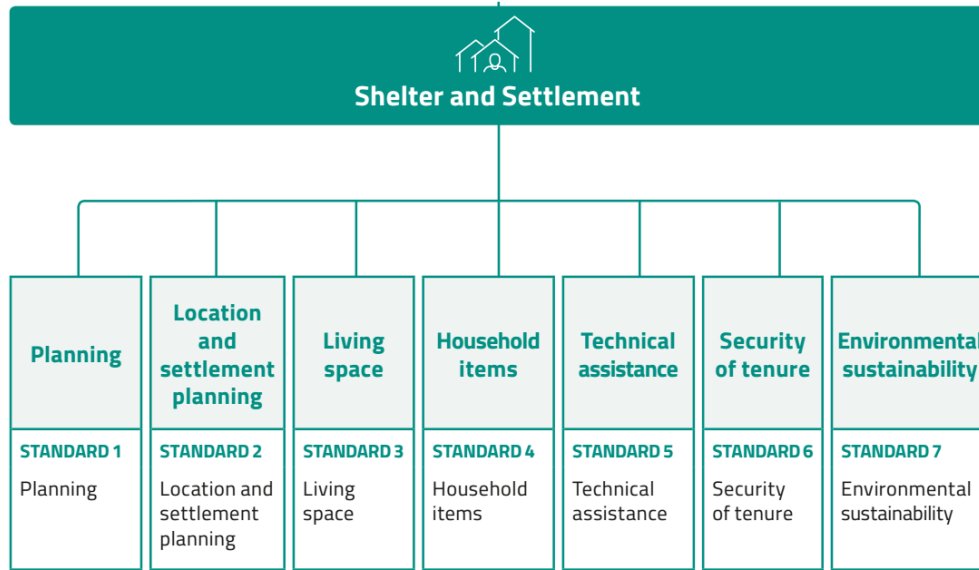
Shelter and Settlement

Planning

STANDARD 1

Planning

Location and settlement planning

STANDARD 2

Location and settlement planning

Living space

STANDARD 3

Living space

Household items

STANDARD 4

Household items

Technical assistance

STANDARD 5

Technical assistance

Security of tenure

STANDARD 6

Security of tenure

Environmental sustainability

STANDARD 7

Environmental sustainability